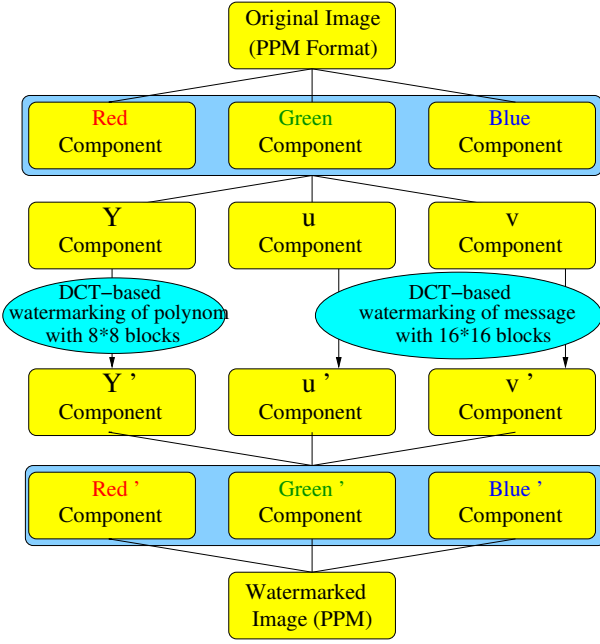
Original Image
(PPM Format)

Red
Component

Green
Component

Blue
Component

Y
Component

u
Component

v
Component

DCT−based
watermarking of polynom
with 8*8 blocks

DCT−based
watermarking of message
with 16*16 blocks

Y '
Component

u '
Component

v '
Component

Red '
Component

Green '
Component

Blue '
Component

Watermarked
Image (PPM)